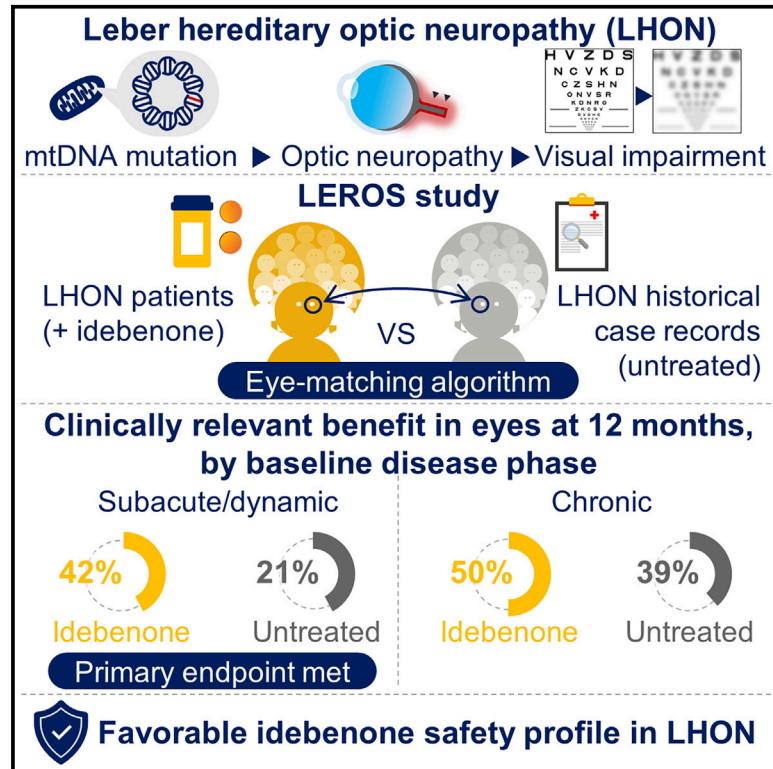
Leber hereditary optic neuropathy (LHON)

H V Z D S
N C V K D
C Z S H N
O N V S R
K D N R O
Z K C S V
D V O H C

mtDNA mutation ▶ Optic neuropathy ▶ Visual impairment

LEROS study

LHON patients (+ idebenone)

VS

LHON historical case records (untreated)

Eye-matching algorithm

Clinically relevant benefit in eyes at 12 months, by baseline disease phase

Subacute/dynamic

42%
Idebenone

21%
Untreated

Primary endpoint met

Chronic

50%
Idebenone

39%
Untreated

Favorable idebenone safety profile in LHON